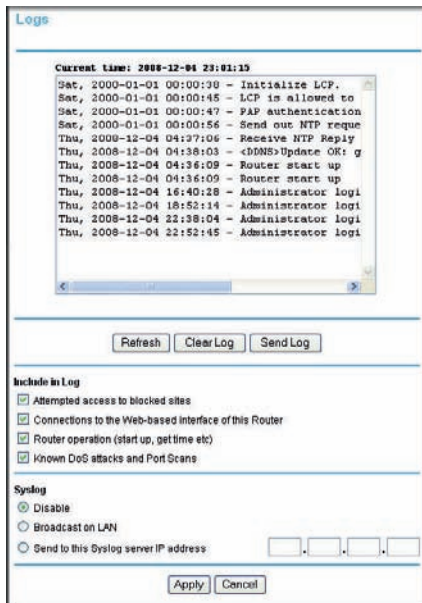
Logs

Current time: 2008-12-04 23:01:15

Sat, 2000-01-01 00:00:38 - Initialize LCP.
Sat, 2000-01-01 00:00:45 - LCP is allowed to
Sat, 2000-01-01 00:00:47 - PAP authentication
Sat, 2000-01-01 00:00:56 - Send out NTP reque
Thu, 2008-12-04 04:37:06 - Receive NTP Reply
Thu, 2008-12-04 04:38:03 - <DDNS>Update OK: g
Thu, 2008-12-04 04:36:09 - Router start up
Thu, 2008-12-04 04:36:09 - Router start up
Thu, 2008-12-04 16:40:28 - Administrator logi
Thu, 2008-12-04 18:52:14 - Administrator logi
Thu, 2008-12-04 22:38:04 - Administrator logi
Thu, 2008-12-04 22:52:45 - Administrator logi

Refresh | Clear Log | Send Log

Include in Log
Attempted access to blocked sites
Connections to the Web-based interface of this Router
Router operation (start up, get time etc)
Known DoS attacks and Port Scans

Syslog
Disable
Broadcast on LAN
Send to this Syslog server IP address

Apply | Cancel